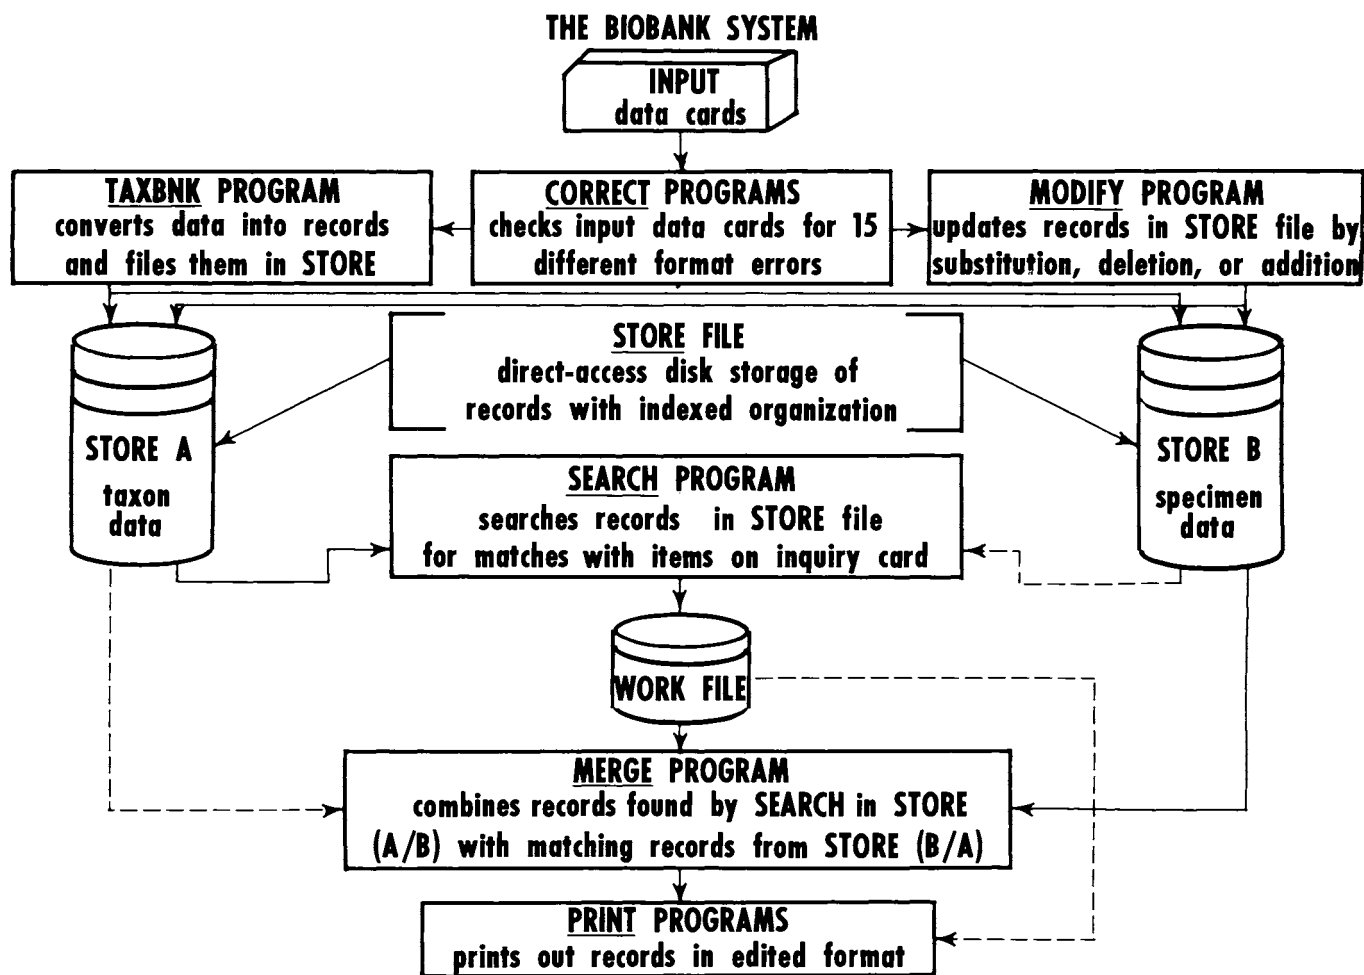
THE BIOBANK SYSTEM

INPUT
data cards

TAXBNK PROGRAM
converts data into records and files them in STORE

CORRECT PROGRAMS
checks input data cards for 15 different format errors

MODIFY PROGRAM
updates records in STORE file by substitution, deletion, or addition

STORE FILE
direct-access disk storage of records with indexed organization

STORE A
taxon data

STORE B
specimen data

SEARCH PROGRAM
searches records in STORE file for matches with items on inquiry card

WORK FILE

MERGE PROGRAM
combines records found by SEARCH in STORE (A/B) with matching records from STORE (B/A)

PRINT PROGRAMS
prints out records in edited format